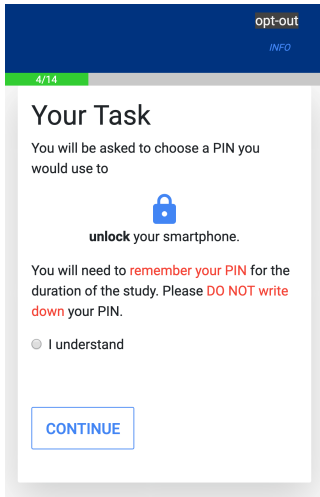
opt-out

INFO

4/14

Your Task

You will be asked to choose a PIN you would use to

unlock your smartphone.

You will need to remember your PIN for the duration of the study. Please DO NOT write down your PIN.

I understand

CONTINUE